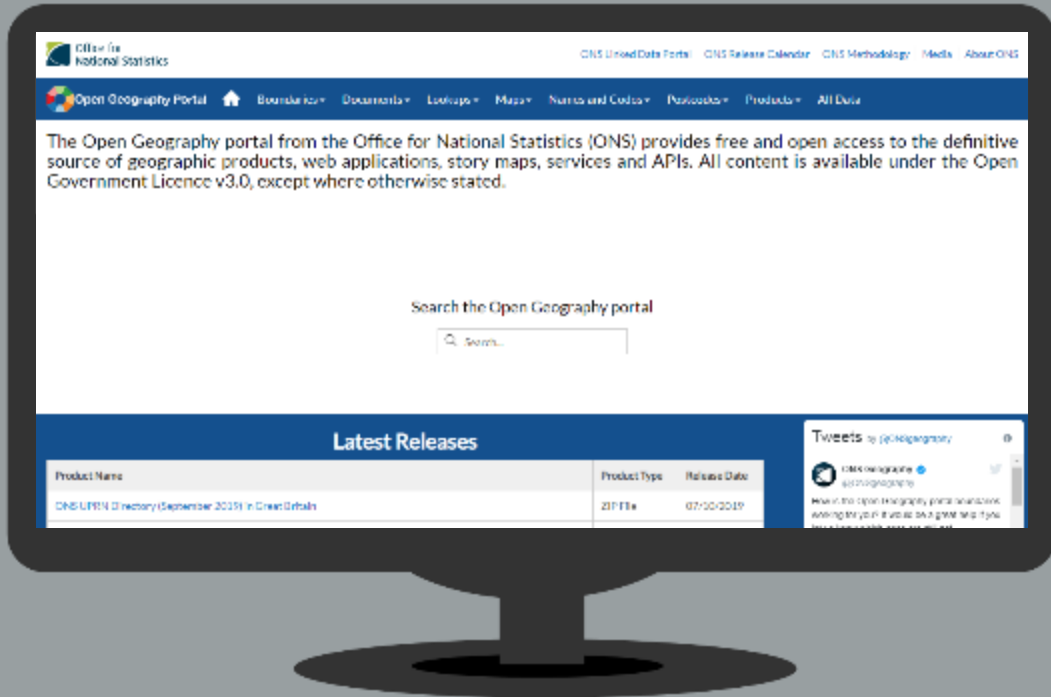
Office for National Statistics

ONS Linked Data Portal ONS Release Calendar ONS Methodology Media About ONS

Open Geography Portal Boundaries▾ Documents▾ Lookups▾ Maps▾ Names and Codes▾ Postcodes▾ Products▾ All Data

The Open Geography portal from the Office for National Statistics (ONS) provides free and open access to the definitive source of geographic products, web applications, story maps, services and APIs. All content is available under the Open Government Licence v3.0, except where otherwise stated.

Search the Open Geography portal

Search...

Latest Releases

| Product Name | Product Type | Release Date |
|---|---|---|
| ONS UPRN Directory (September 2019) in Great Britain | ZIP File | 07/10/2019 |

Tweets by @ONSgeography

ONS Geography
@ONSgeography

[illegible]